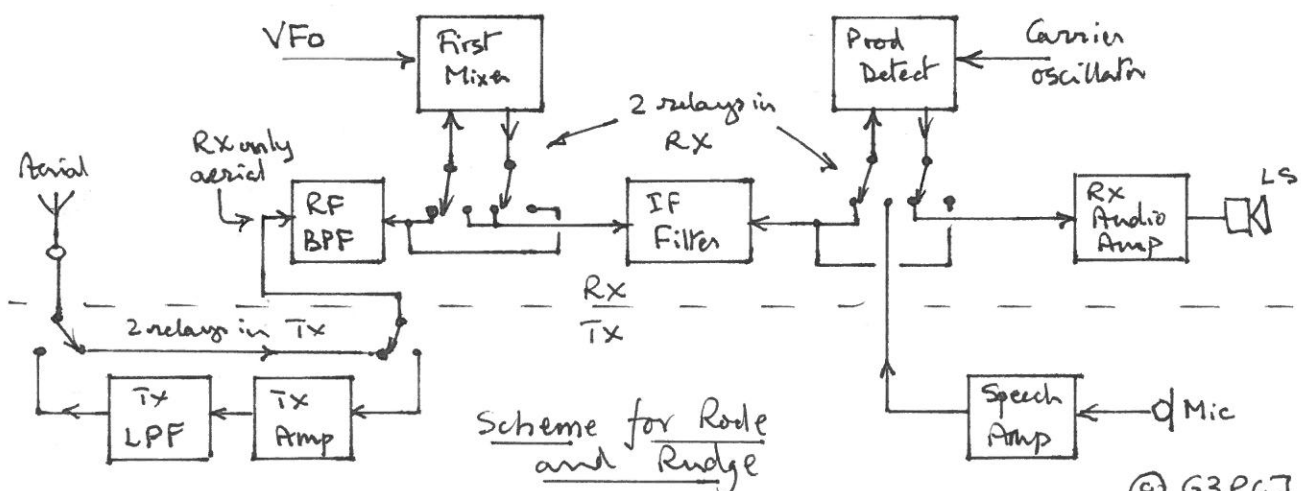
VFo

First Mixer

Prod Detect

Carrier oscillator

2 relays in RX

RX only aerial

Aerial

RF BPF

IF Filter

RX Audio Amp

LS

RX

TX

2 relays in TX

TX LPF

TX Amp

Scheme for Rode and Rudge

Speech Amp

Mic

© G3PCJ